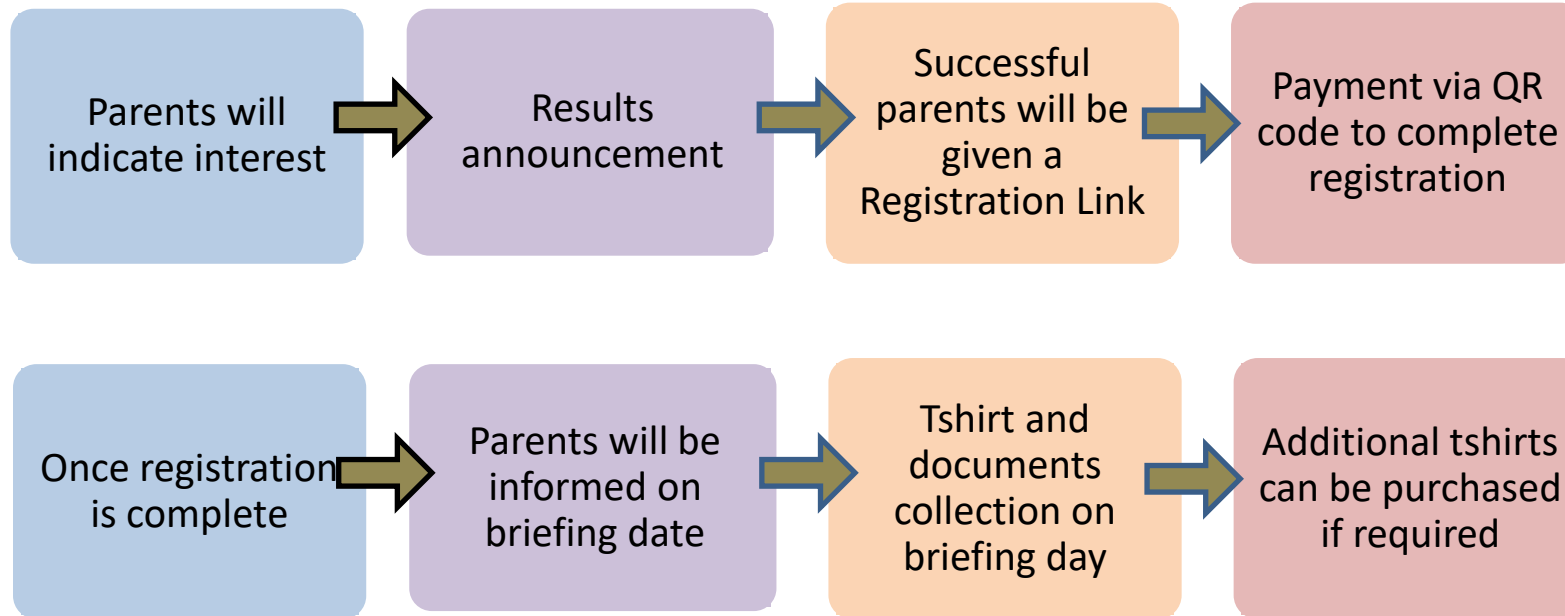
Parents will indicate interest

Results announcement

Successful parents will be given a Registration Link

Payment via QR code to complete registration

Once registration is complete

Parents will be informed on briefing date

Tshirt and documents collection on briefing day

Additional tshirts can be purchased if required